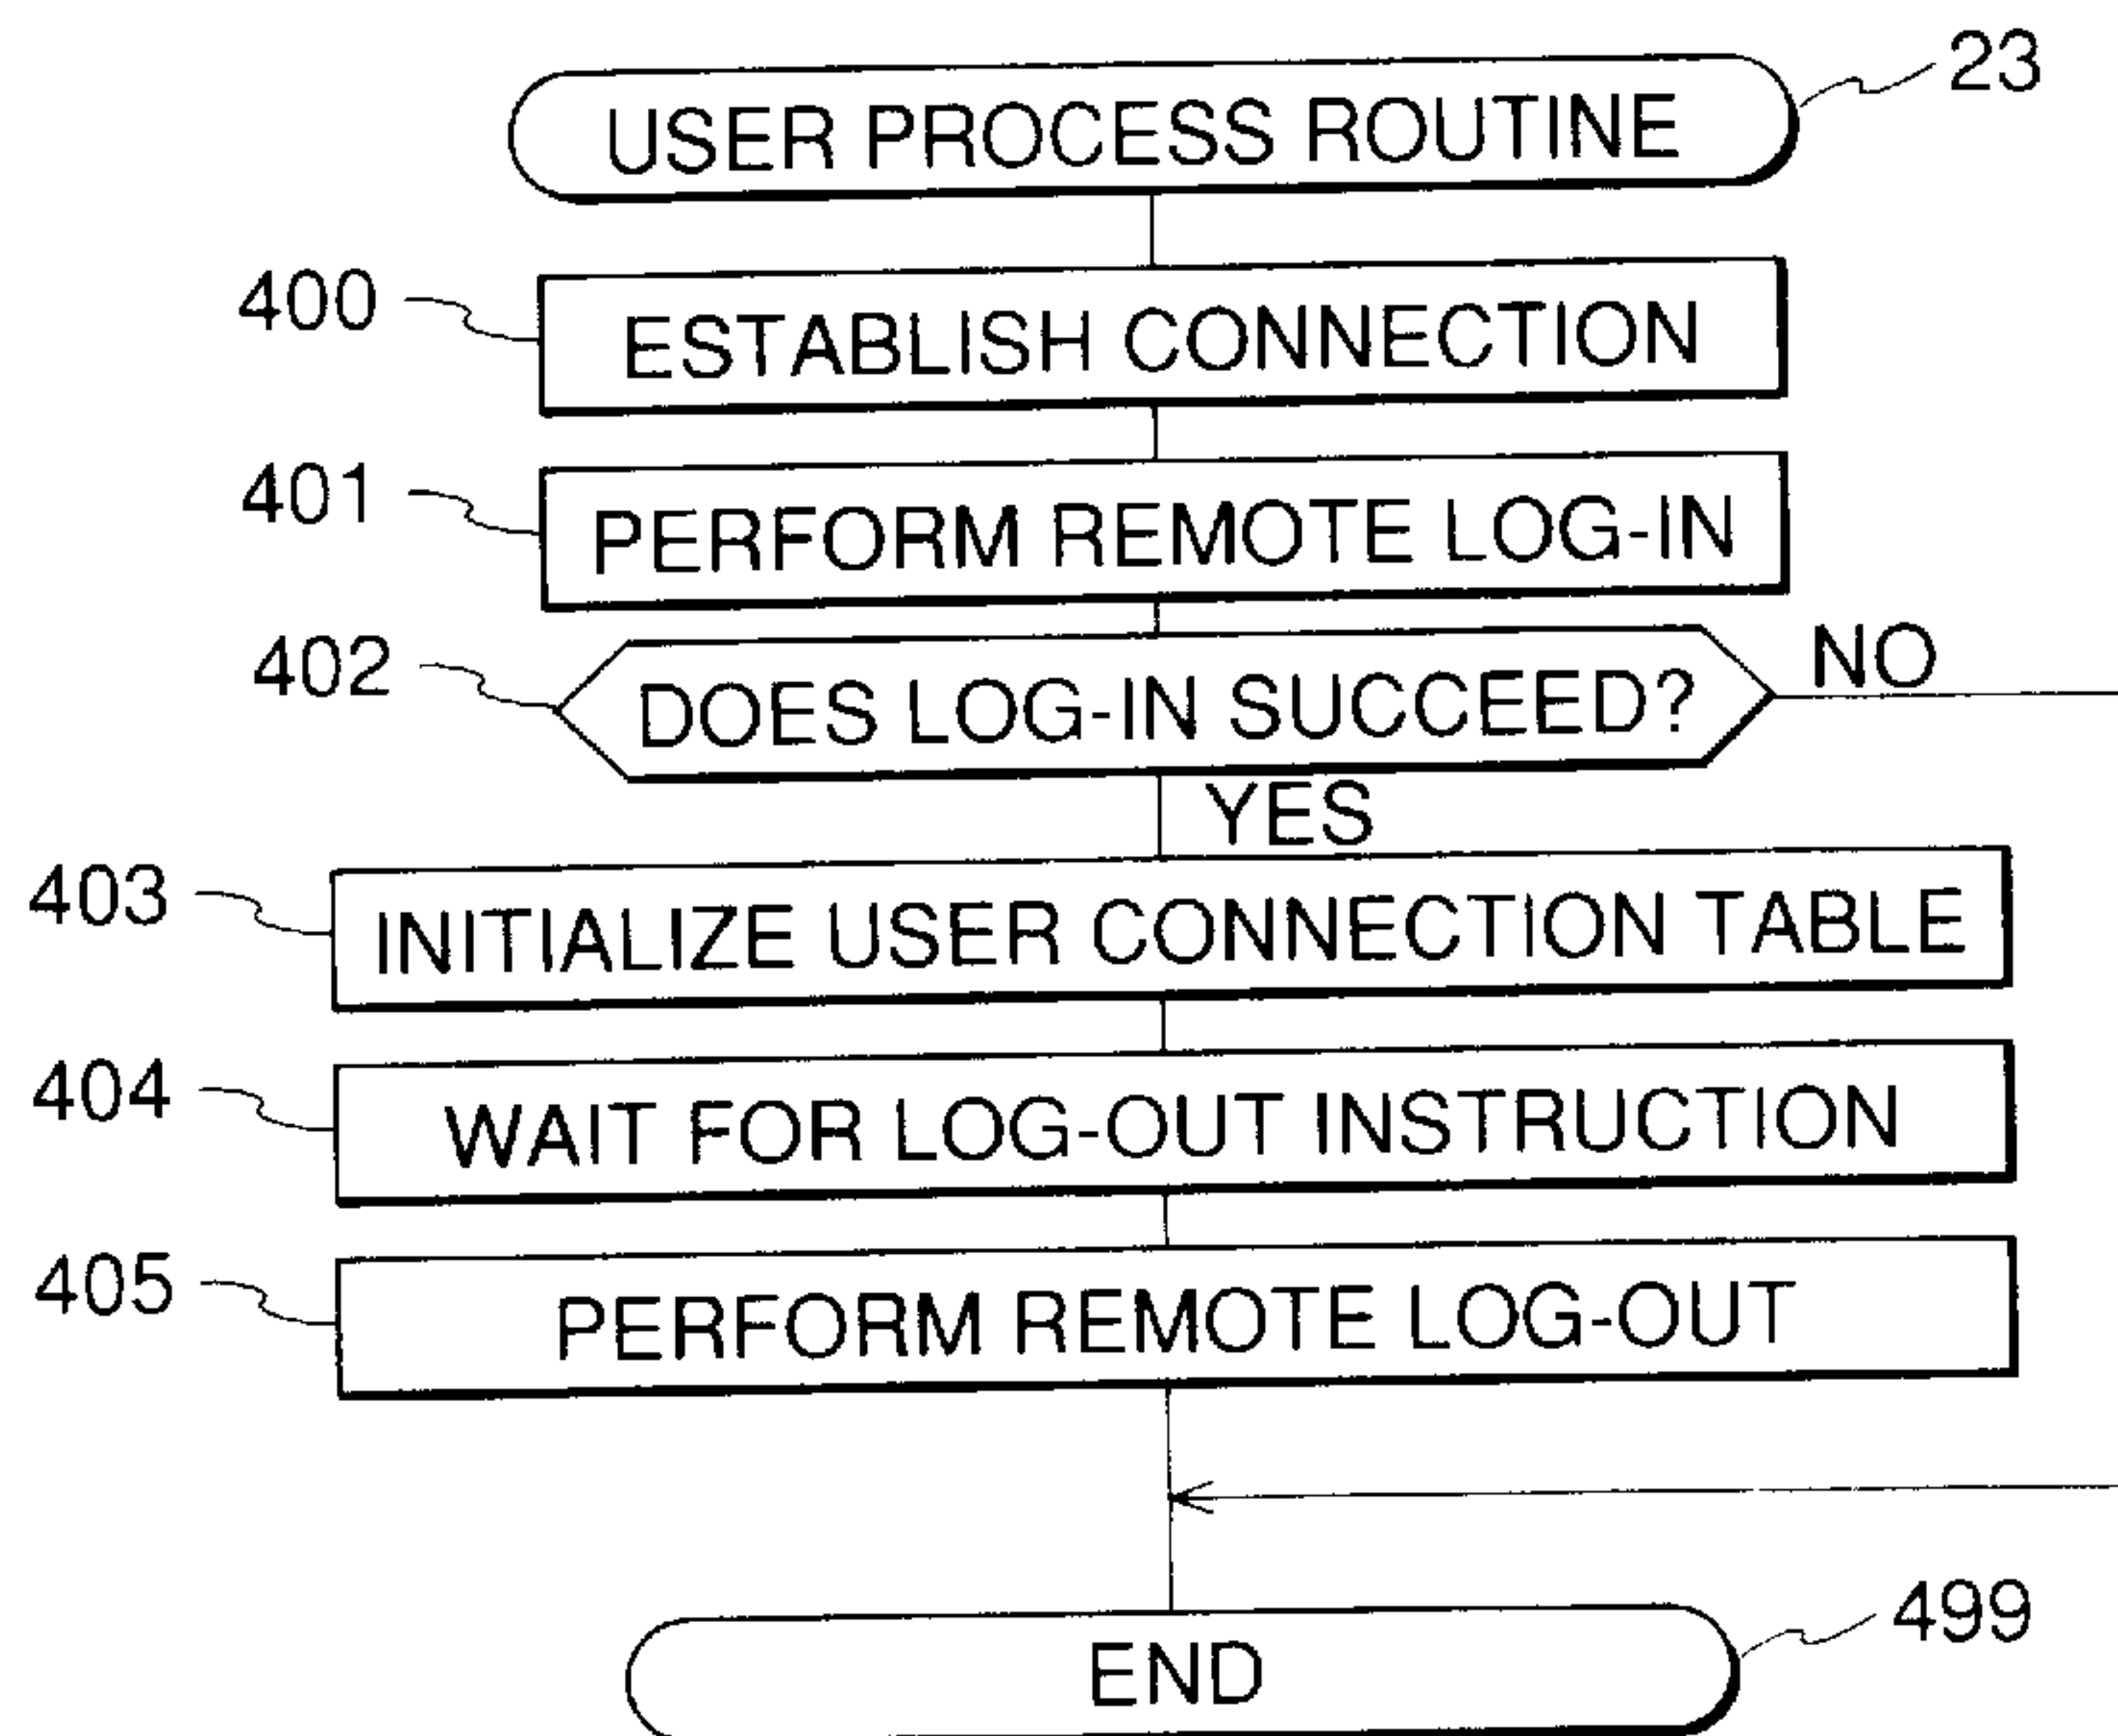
USER PROCESS ROUTINE
23

400
ESTABLISH CONNECTION

401
PERFORM REMOTE LOG-IN

402
DOES LOG-IN SUCCEED?
NO
YES

403
INITIALIZE USER CONNECTION TABLE

404
WAIT FOR LOG-OUT INSTRUCTION

405
PERFORM REMOTE LOG-OUT

END
499